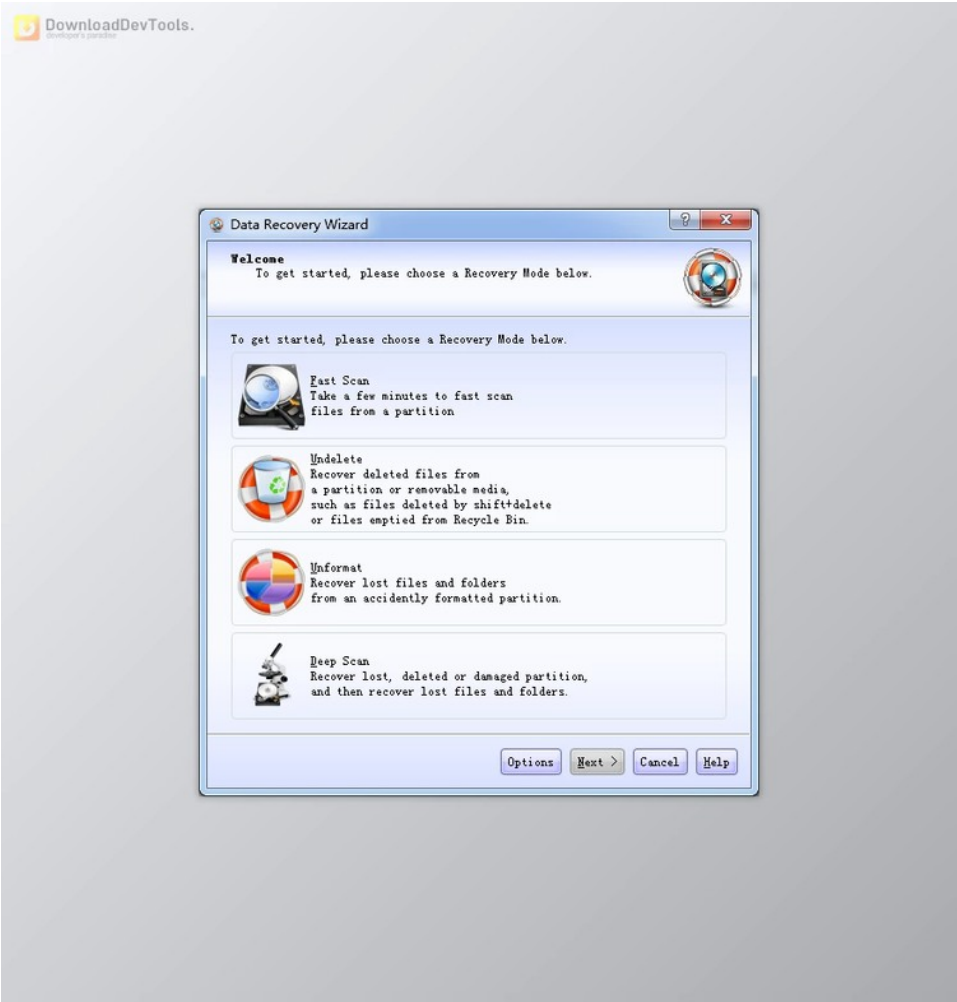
DownloadDevTools.
developer's paradise

Data Recovery Wizard

Welcome
To get started, please choose a Recovery Mode below.

To get started, please choose a Recovery Mode below.

Fast Scan
Take a few minutes to fast scan files from a partition

Undelete
Recover deleted files from a partition or removable media, such as files deleted by shift+delete or files emptied from Recycle Bin.

Unformat
Recover lost files and folders from an accidently formatted partition.

Deep Scan
Recover lost, deleted or damaged partition, and then recover lost files and folders.

Options | Next > | Cancel | Help